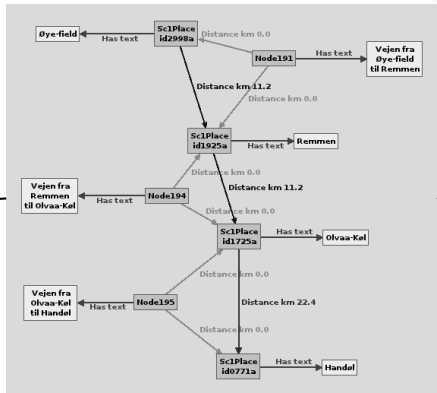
Øye-field
Has text
Sc1Place id2998a
Distance km 0.0
Node191
Has text
Vejen fra Øye-field til Remmen
Distance km 11.2
Distance km 0.0
Sc1Place id1925a
Has text
Remmen
Distance km 0.0
Distance km 11.2
Vejen fra Remmen til Olvaa-Køl
Has text
Node194
Distance km 0.0
Sc1Place id1725a
Has text
Olvaa-Køl
Distance km 0.0
Vejen fra Olvaa-Køl til Handøl
Has text
Node195
Distance km 22.4
Distance km 0.0
Sc1Place id0771a
Has text
Handøl